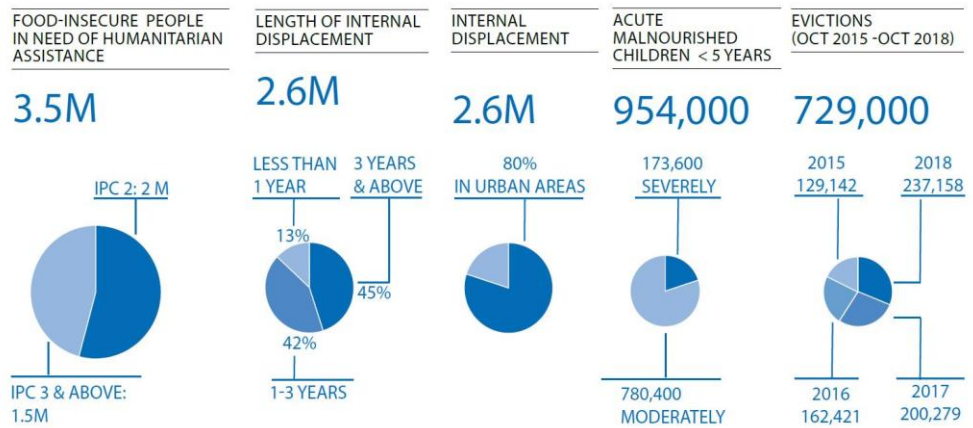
FOOD-INSECURE PEOPLE IN NEED OF HUMANITARIAN ASSISTANCE

3.5M

IPC 2: 2 M

IPC 3 & ABOVE: 1.5M

LENGTH OF INTERNAL DISPLACEMENT

2.6M

LESS THAN 1 YEAR

3 YEARS & ABOVE

13%

45%

42%

1-3 YEARS

INTERNAL DISPLACEMENT

2.6M

80% IN URBAN AREAS

ACUTE MALNOURISHED CHILDREN < 5 YEARS

954,000

173,600 SEVERELY

780,400 MODERATELY

EVICTIONS (OCT 2015 -OCT 2018)

729,000

2015 129,142

2018 237,158

2016 162,421

2017 200,279